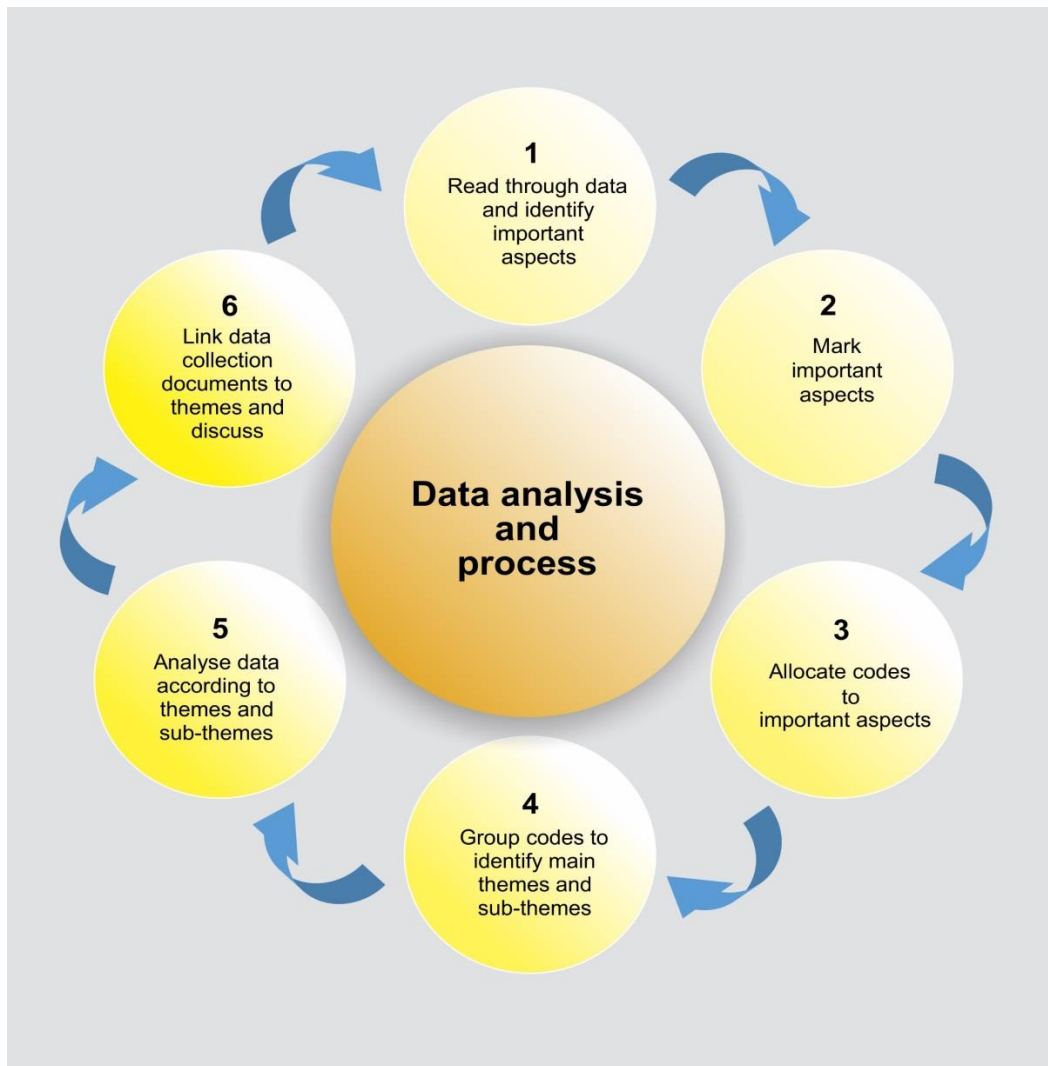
Data analysis and process

1
Read through data and identify important aspects

2
Mark important aspects

3
Allocate codes to important aspects

4
Group codes to identify main themes and sub-themes

5
Analyse data according to themes and sub-themes

6
Link data collection documents to themes and discuss